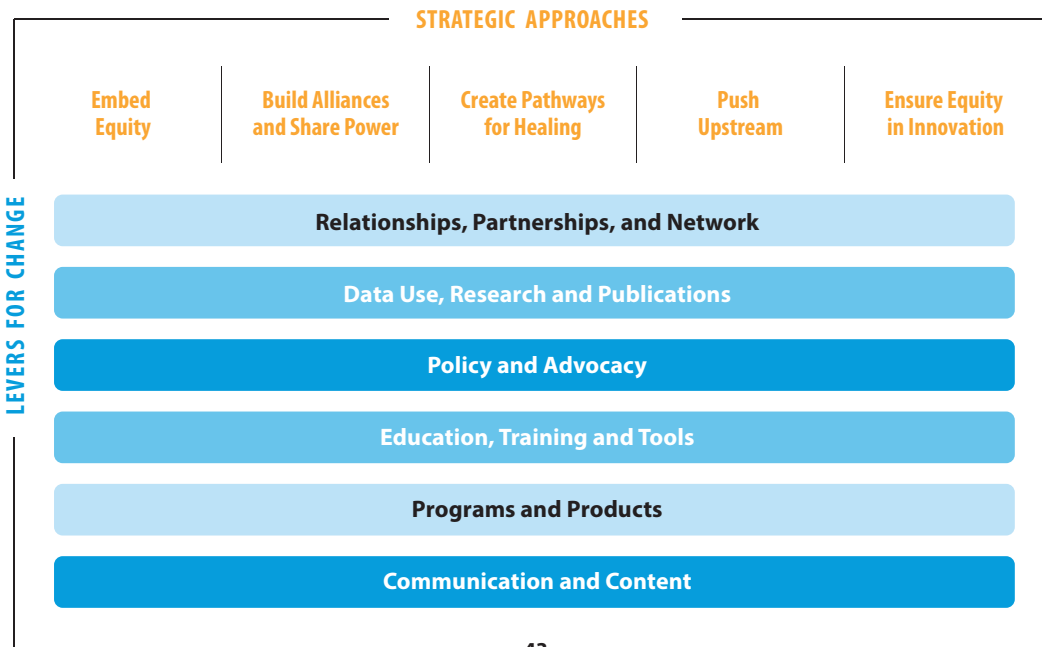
STRATEGIC APPROACHES

Embed Equity

Build Alliances and Share Power

Create Pathways for Healing

Push Upstream

Ensure Equity in Innovation

LEVERS FOR CHANGE

Relationships, Partnerships, and Network

Data Use, Research and Publications

Policy and Advocacy

Education, Training and Tools

Programs and Products

Communication and Content

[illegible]